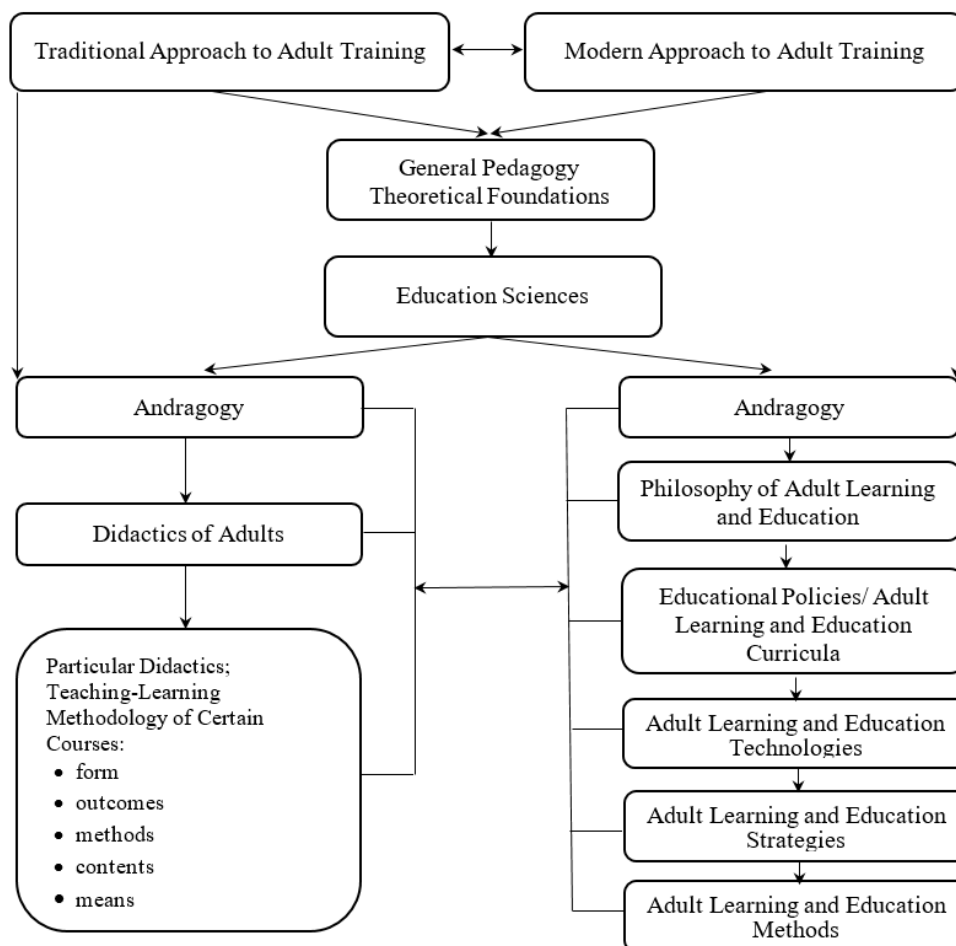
Traditional Approach to Adult Training

Modern Approach to Adult Training

General Pedagogy Theoretical Foundations

Education Sciences

Andragogy

Didactics of Adults

Particular Didactics; Teaching-Learning Methodology of Certain Courses:
- form
- outcomes
- methods
- contents
- means

Andragogy

Philosophy of Adult Learning and Education

Educational Policies/ Adult Learning and Education Curricula

Adult Learning and Education Technologies

Adult Learning and Education Strategies

Adult Learning and Education Methods